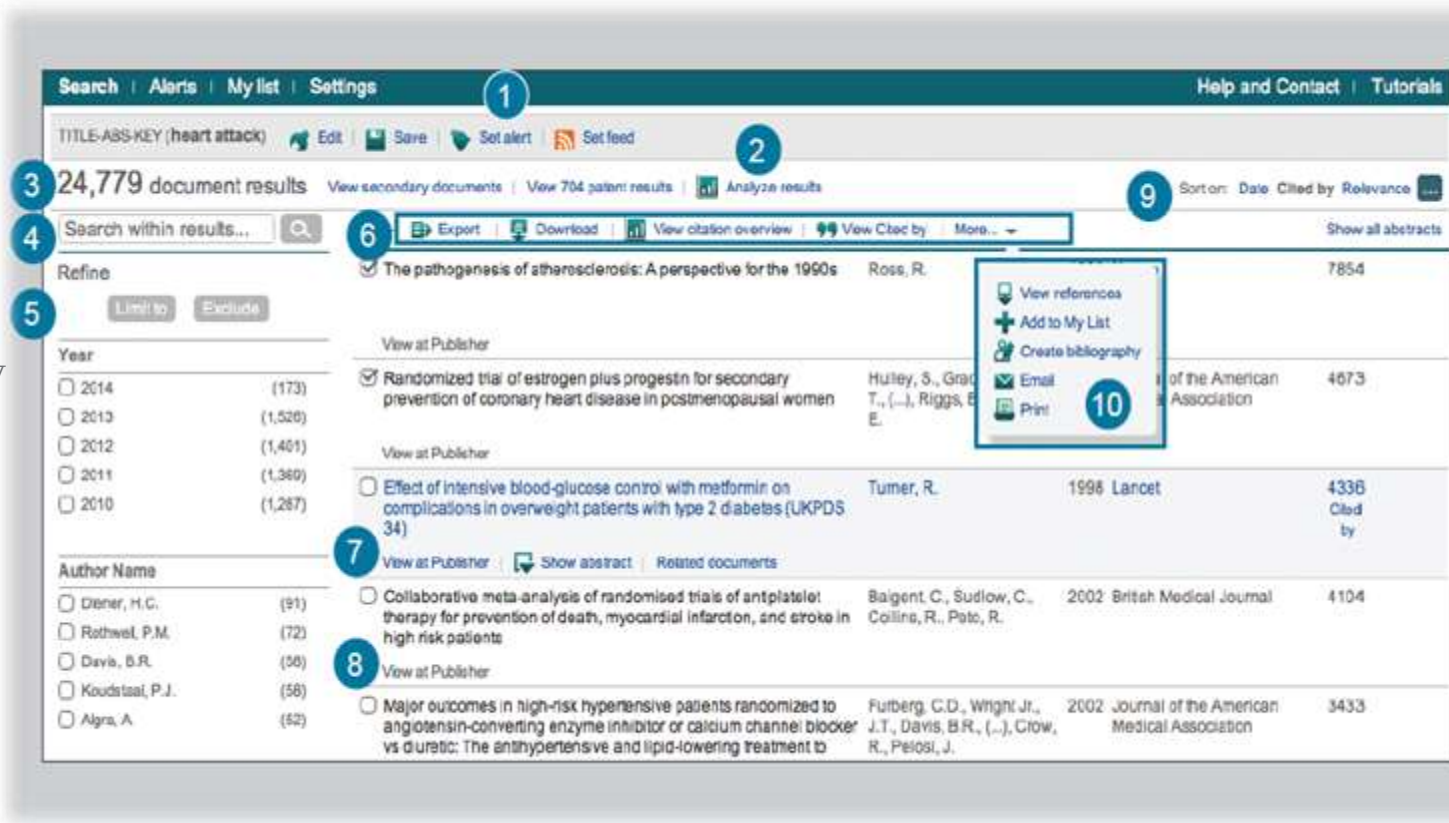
Search | Alerts | My list | Settings

Help and Contact | Tutorials

1

TITLE-ABS-KEY (heart attack) Edit | Save | Set alert | Set feed

2

3 24,779 document results View secondary documents | View 704 patent results | Analyze results

9 Sort on: Date Cited by Relevance

4 Search within results...

Refine

5 Limit to Exclude

Year

2014 (173)
2013 (1,526)
2012 (1,401)
2011 (1,369)
2010 (1,267)

Author Name

Diener, H.C. (91)
Rothwell, P.M. (72)
Davis, B.R. (56)
Koudstaal, P.J. (56)
Algra, A. (52)

6 Export | Download | View citation overview | View Cited by | More...

Show all abstracts

The pathogenesis of atherosclerosis: A perspective for the 1990s — Ross, R. — 7854

View at Publisher

Randomized trial of estrogen plus progestin for secondary prevention of coronary heart disease in postmenopausal women — Hulley, S., Grad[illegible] T., (...), Riggs, B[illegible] E. — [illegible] of the American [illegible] Association — 4673

View at Publisher

View references
Add to My List
Create bibliography
Email
Print
10

Effect of intensive blood-glucose control with metformin on complications in overweight patients with type 2 diabetes (UKPDS 34) — Turner, R. — 1998 Lancet — 4336 Cited by

7 View at Publisher | Show abstract | Related documents

Collaborative meta-analysis of randomised trials of antiplatelet therapy for prevention of death, myocardial infarction, and stroke in high risk patients — Baigent, C., Sudlow, C., Collins, R., Peto, R. — 2002 British Medical Journal — 4104

8 View at Publisher

Major outcomes in high-risk hypertensive patients randomized to angiotensin-converting enzyme inhibitor or calcium channel blocker vs diuretic: The antihypertensive and lipid-lowering treatment to — Furberg, C.D., Wright Jr., J.T., Davis, B.R., (...), Cmow, R., Pelosi, J. — 2002 Journal of the American Medical Association — 3433